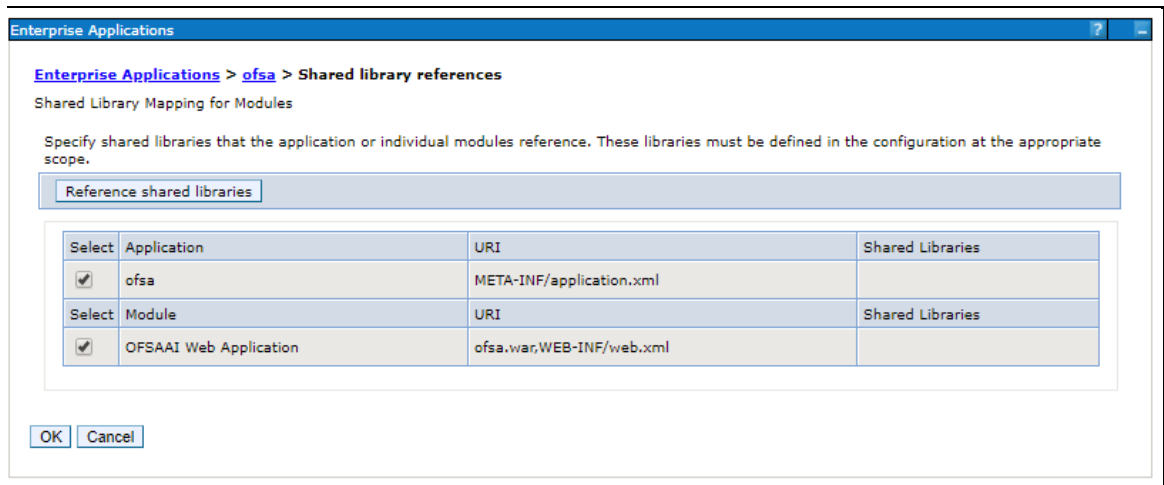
Enterprise Applications ? _

Enterprise Applications > ofsa > Shared library references

Shared Library Mapping for Modules

Specify shared libraries that the application or individual modules reference. These libraries must be defined in the configuration at the appropriate scope.

Reference shared libraries

| Select | Application | URI | Shared Libraries |
|---|---|---|---|
| ✔ | ofsa | META-INF/application.xml | |
| Select | Module | URI | Shared Libraries |
| ✔ | OFSAAI Web Application | ofsa.war,WEB-INF/web.xml | |

OK Cancel